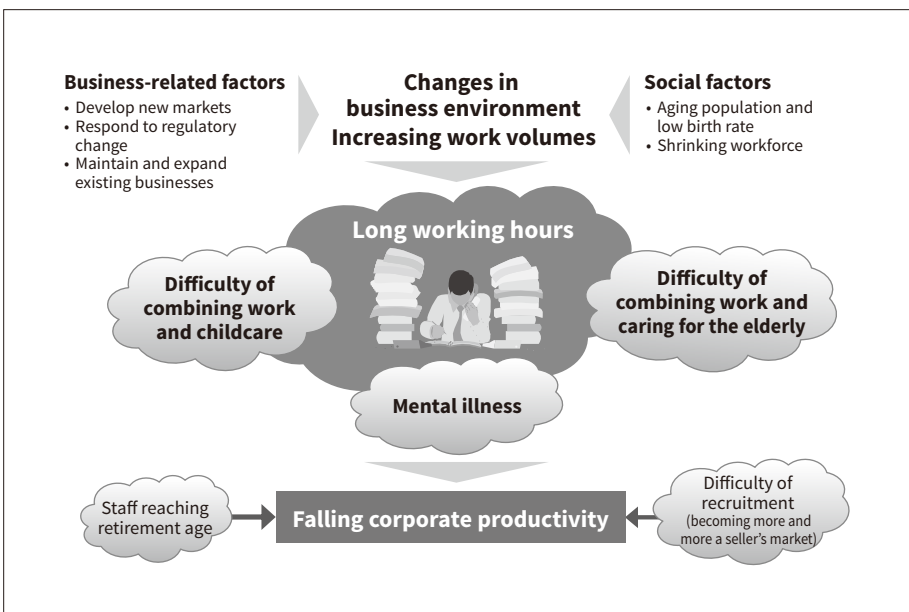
Business-related factors
• Develop new markets
• Respond to regulatory change
• Maintain and expand existing businesses

Changes in business environment Increasing work volumes

Social factors
• Aging population and low birth rate
• Shrinking workforce

Long working hours

Difficulty of combining work and childcare

Difficulty of combining work and caring for the elderly

Mental illness

Staff reaching retirement age

Falling corporate productivity

Difficulty of recruitment (becoming more and more a seller's market)